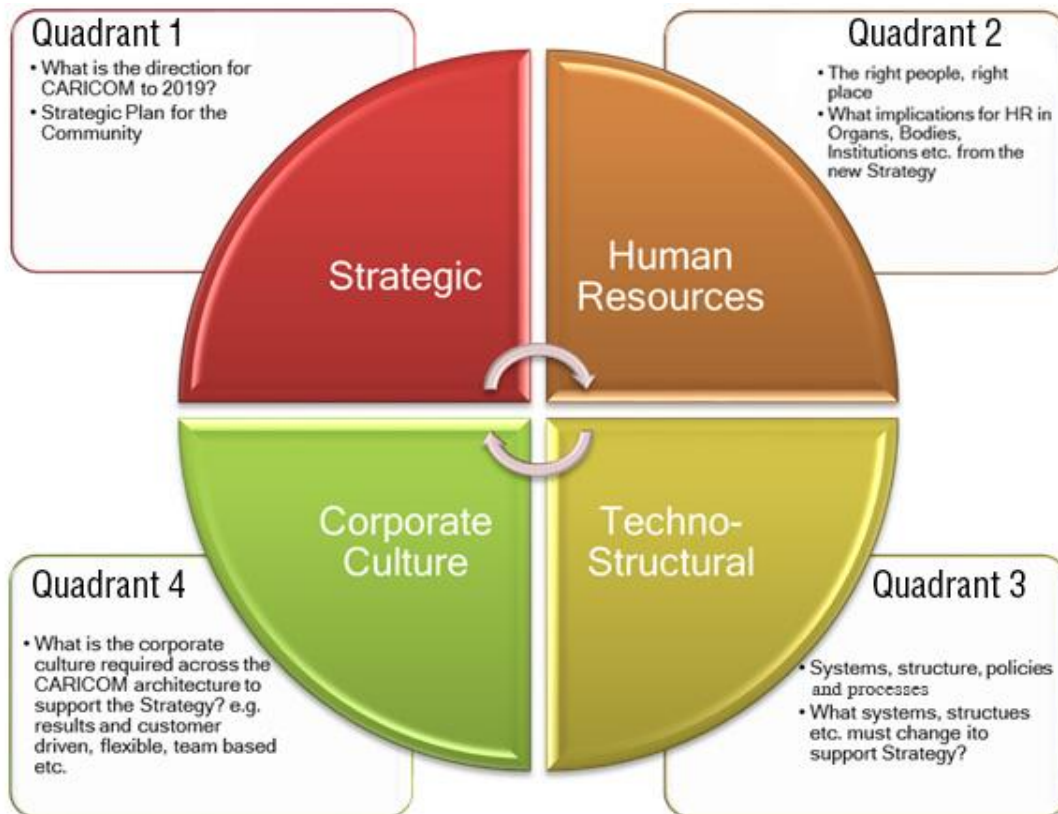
Quadrant 1
• What is the direction for CARICOM to 2019?
• Strategic Plan for the Community

Quadrant 2
• The right people, right place
• What implications for HR in Organs, Bodies, Institutions etc. from the new Strategy

Strategic

Human Resources

Corporate Culture

Techno-Structural

Quadrant 4
• What is the corporate culture required across the CARICOM architecture to support the Strategy? e.g. results and customer driven, flexible, team based etc.

Quadrant 3
• Systems, structure, policies and processes
• What systems, structues etc. must change ito support Strategy?